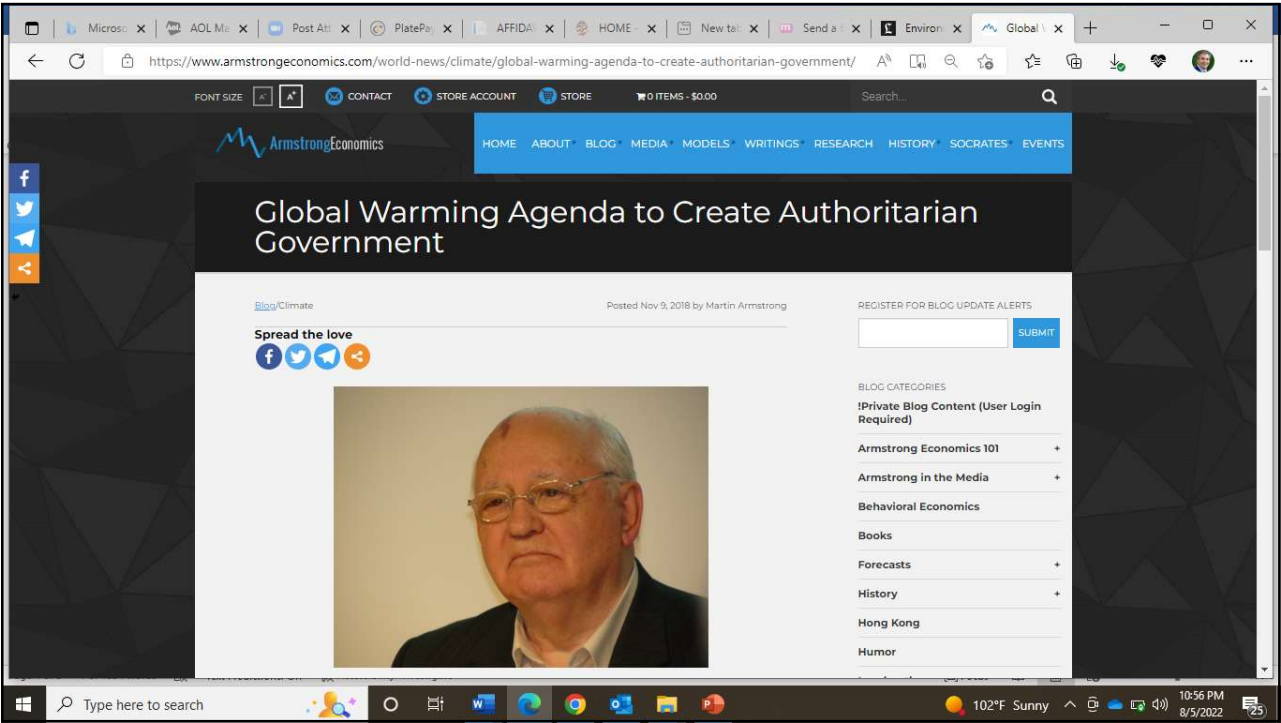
Microso ×  AOL Ma ×  Post Att ×  PlatePay ×  AFFIDA ×  HOME - ×  New tab ×  Send a ×  Environ ×  Global ×  +

https://www.armstrongeconomics.com/world-news/climate/global-warming-agenda-to-create-authoritarian-government/

FONT SIZE  A  A  CONTACT  STORE ACCOUNT  STORE  0 ITEMS - $0.00  Search...

ArmstrongEconomics

HOME  ABOUT  BLOG  MEDIA  MODELS  WRITINGS  RESEARCH  HISTORY  SOCRATES  EVENTS

Global Warming Agenda to Create Authoritarian Government

Blog/Climate

Posted Nov 9, 2018 by Martin Armstrong

Spread the love

REGISTER FOR BLOG UPDATE ALERTS

SUBMIT

BLOG CATEGORIES

!Private Blog Content (User Login Required)

Armstrong Economics 101 +

Armstrong in the Media +

Behavioral Economics

Books

Forecasts +

History +

Hong Kong

Humor

Type here to search

102°F Sunny

10:56 PM
8/5/2022

25